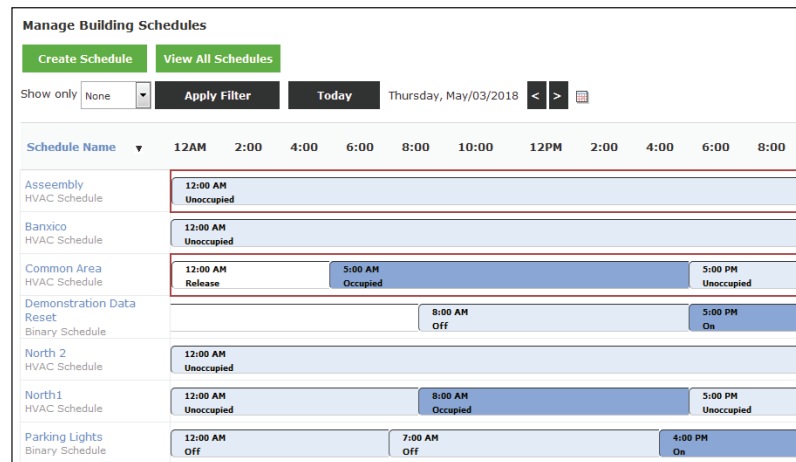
Manage Building Schedules

Create Schedule | View All Schedules

Show only None | Apply Filter | Today | Thursday, May/03/2018 | < | >

| Schedule Name ▼ | 12AM | 2:00 | 4:00 | 6:00 | 8:00 | 10:00 | 12PM | 2:00 | 4:00 | 6:00 | 8:00 |
|---|---|---|---|---|---|---|---|---|---|---|---|
| Asseembly HVAC Schedule | 12:00 AM Unoccupied | | | | | | | | | | |
| Banxico HVAC Schedule | 12:00 AM Unoccupied | | | | | | | | | | |
| Common Area HVAC Schedule | 12:00 AM Release | | | 5:00 AM Occupied | | | | | | 5:00 PM Unoccupied | |
| Demonstration Data Reset Binary Schedule | | | | | 8:00 AM Off | | | | | 5:00 PM On | |
| North 2 HVAC Schedule | 12:00 AM Unoccupied | | | | | | | | | | |
| North1 HVAC Schedule | 12:00 AM Unoccupied | | | | 8:00 AM Occupied | | | | | 5:00 PM Unoccupied | |
| Parking Lights Binary Schedule | 12:00 AM Off | | | 7:00 AM Off | | | | | 4:00 PM On | | |